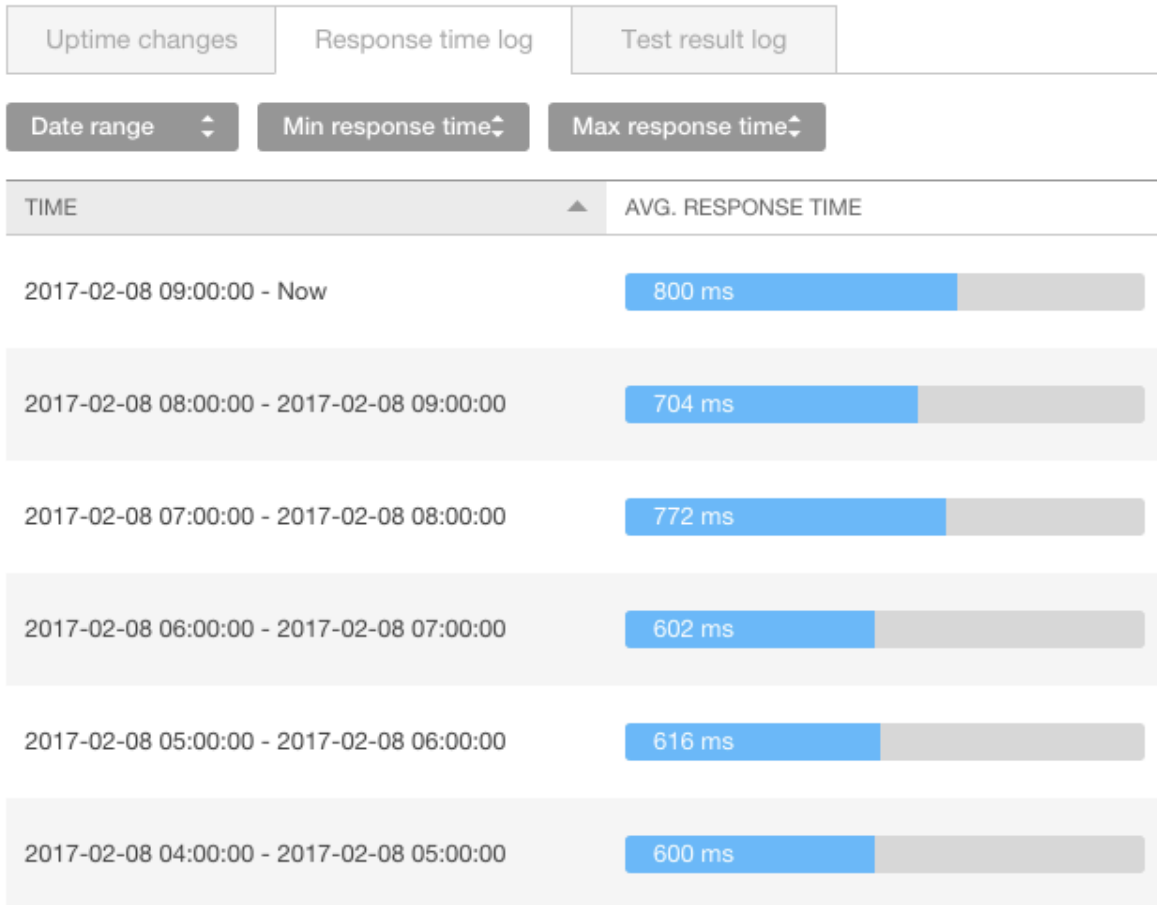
Uptime changes | Response time log | Test result log

Date range | Min response time | Max response time

| TIME | AVG. RESPONSE TIME |
|---|---|
| 2017-02-08 09:00:00 - Now | 800 ms |
| 2017-02-08 08:00:00 - 2017-02-08 09:00:00 | 704 ms |
| 2017-02-08 07:00:00 - 2017-02-08 08:00:00 | 772 ms |
| 2017-02-08 06:00:00 - 2017-02-08 07:00:00 | 602 ms |
| 2017-02-08 05:00:00 - 2017-02-08 06:00:00 | 616 ms |
| 2017-02-08 04:00:00 - 2017-02-08 05:00:00 | 600 ms |